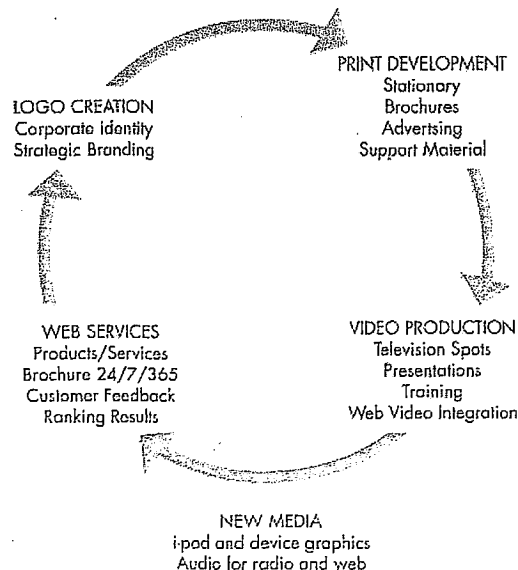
LOGO CREATION
Corporate identity
Strategic Branding

PRINT DEVELOPMENT
Stationary
Brochures
Advertising
Support Material

VIDEO PRODUCTION
Television Spots
Presentations
Training
Web Video Integration

WEB SERVICES
Products/Services
Brochure 24/7/365
Customer Feedback
Ranking Results

NEW MEDIA
i-pod and device graphics
Audio for radio and web